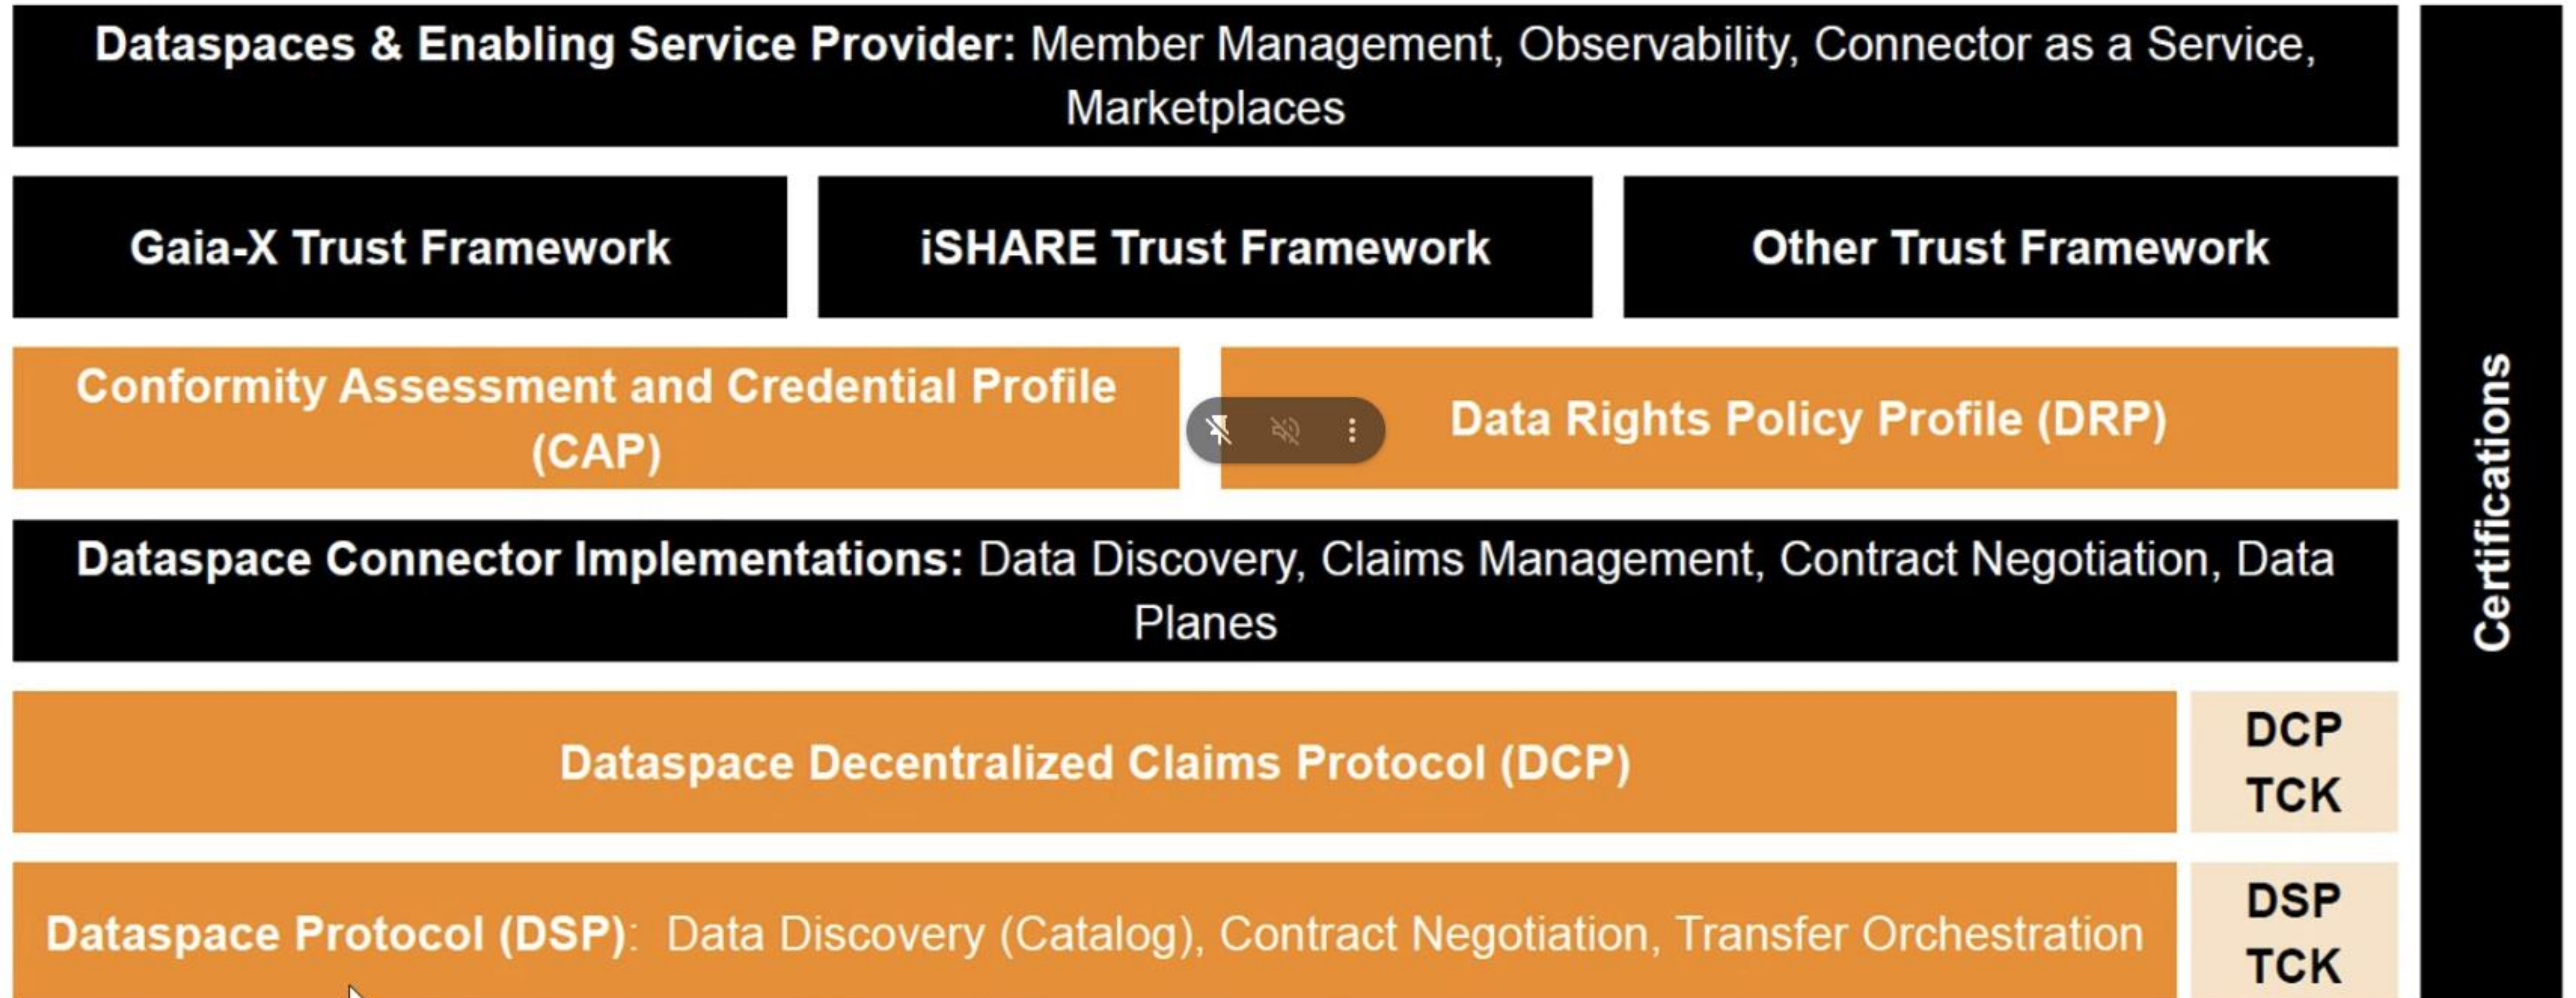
Dataspaces & Enabling Service Provider: Member Management, Observability, Connector as a Service, Marketplaces

Gaia-X Trust Framework

iSHARE Trust Framework

Other Trust Framework

Conformity Assessment and Credential Profile (CAP)

Data Rights Policy Profile (DRP)

Dataspace Connector Implementations: Data Discovery, Claims Management, Contract Negotiation, Data Planes

Dataspace Decentralized Claims Protocol (DCP)

DCP TCK

Dataspace Protocol (DSP): Data Discovery (Catalog), Contract Negotiation, Transfer Orchestration

DSP TCK

Certifications